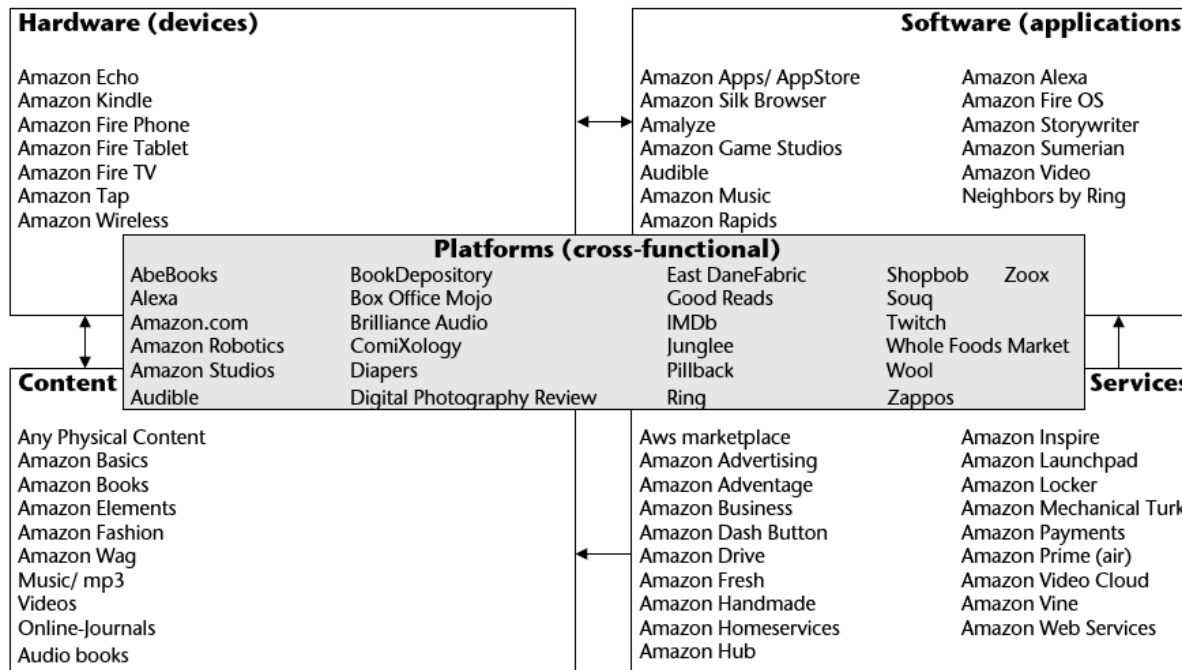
Hardware (devices)

Amazon Echo
Amazon Kindle
Amazon Fire Phone
Amazon Fire Tablet
Amazon Fire TV
Amazon Tap
Amazon Wireless

Software (applications

Amazon Apps/ AppStore
Amazon Silk Browser
Amalyze
Amazon Game Studios
Audible
Amazon Music
Amazon Rapids

Amazon Alexa
Amazon Fire OS
Amazon Storywriter
Amazon Sumerian
Amazon Video
Neighbors by Ring

Platforms (cross-functional)

AbeBooks
Alexa
Amazon.com
Amazon Robotics
Amazon Studios
Audible

BookDepository
Box Office Mojo
Brilliance Audio
ComiXology
Diapers
Digital Photography Review

East DaneFabric
Good Reads
IMDb
Junglee
Pillback
Ring

Shopbob
Souq
Twitch
Whole Foods Market
Wool
Zappos

Zoox

Content

Any Physical Content
Amazon Basics
Amazon Books
Amazon Elements
Amazon Fashion
Amazon Wag
Music/ mp3
Videos
Online-Journals
Audio books

Services

Aws marketplace
Amazon Advertising
Amazon Adventage
Amazon Business
Amazon Dash Button
Amazon Drive
Amazon Fresh
Amazon Handmade
Amazon Homeservices
Amazon Hub

Amazon Inspire
Amazon Launchpad
Amazon Locker
Amazon Mechanical Turk
Amazon Payments
Amazon Prime (air)
Amazon Video Cloud
Amazon Vine
Amazon Web Services